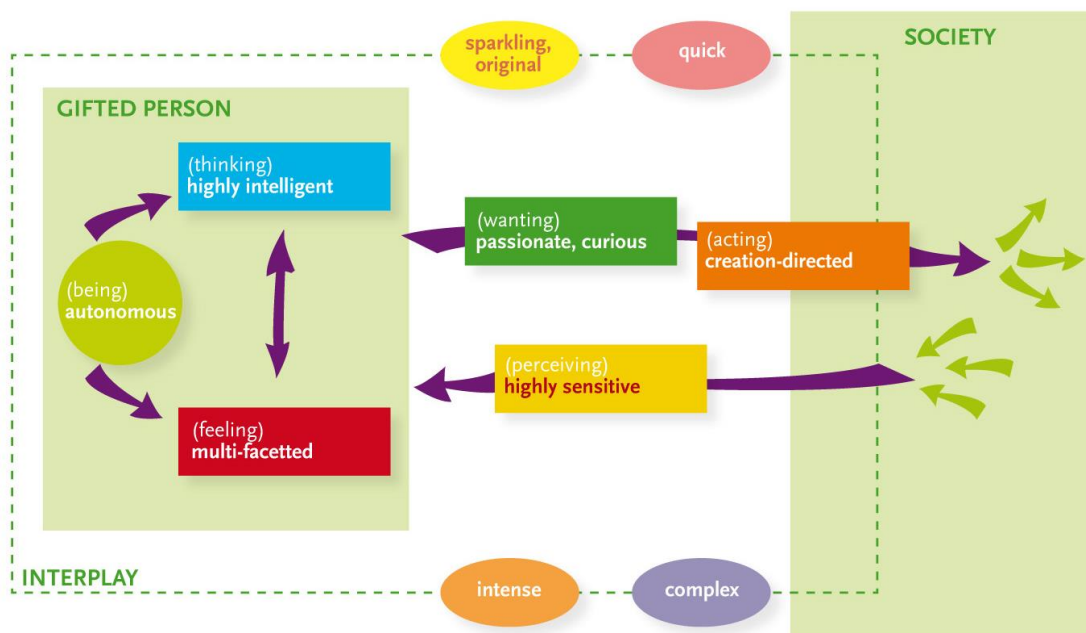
sparkling, original

quick

SOCIETY

GIFTED PERSON

(thinking)
highly intelligent

(wanting)
passionate, curious

(acting)
creation-directed

(being)
autonomous

(perceiving)
highly sensitive

(feeling)
multi-facetted

INTERPLAY

intense

complex